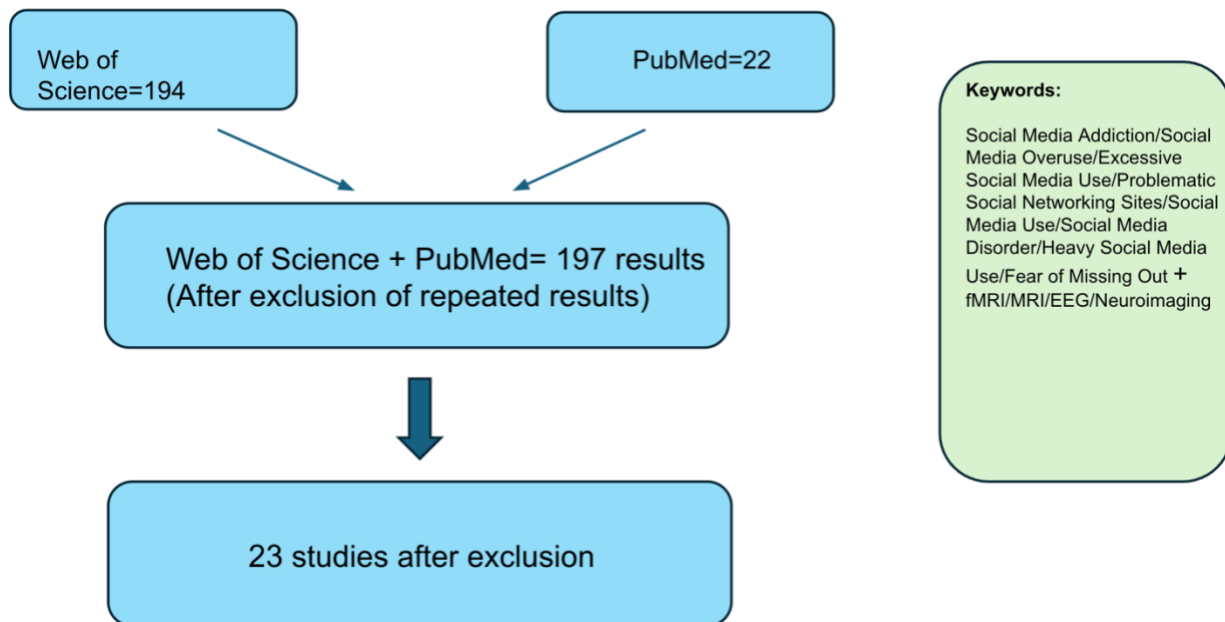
Web of Science=194

PubMed=22

Web of Science + PubMed= 197 results (After exclusion of repeated results)

23 studies after exclusion

Keywords:

Social Media Addiction/Social Media Overuse/Excessive Social Media Use/Problematic Social Networking Sites/Social Media Use/Social Media Disorder/Heavy Social Media Use/Fear of Missing Out + fMRI/MRI/EEG/Neuroimaging